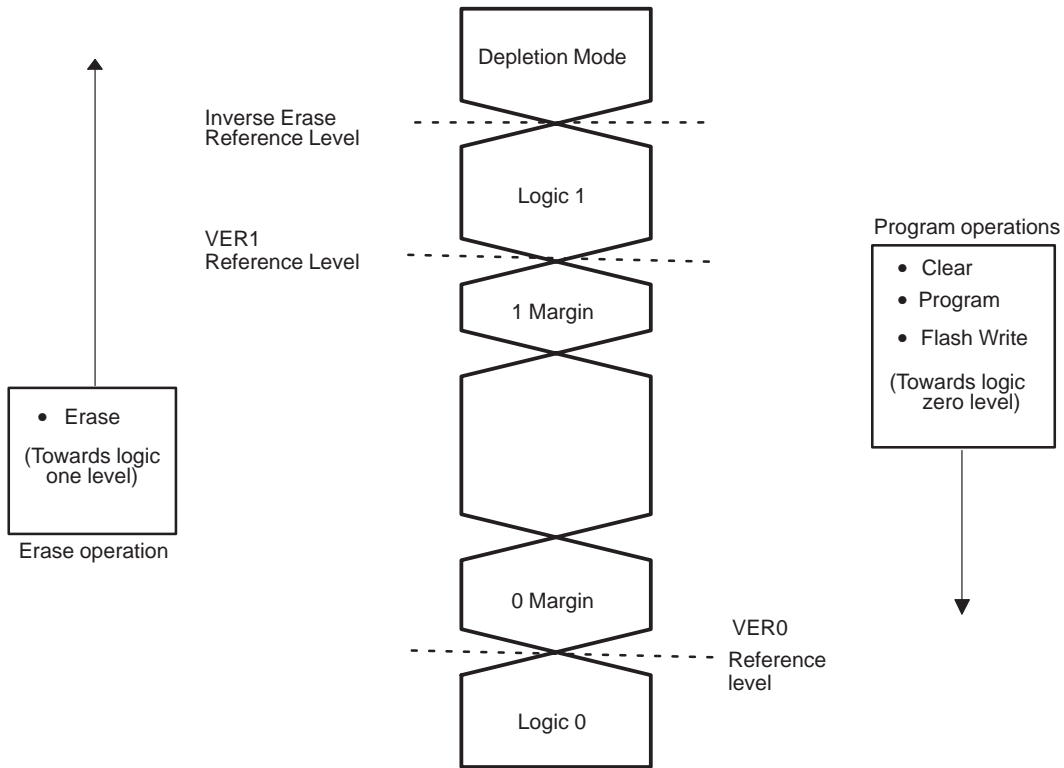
Depletion Mode

Inverse Erase Reference Level

Logic 1

VER1 Reference Level

1 Margin

Program operations
• Clear
• Program
• Flash Write
(Towards logic zero level)

• Erase
(Towards logic one level)

Erase operation

0 Margin

VER0

Reference level

Logic 0